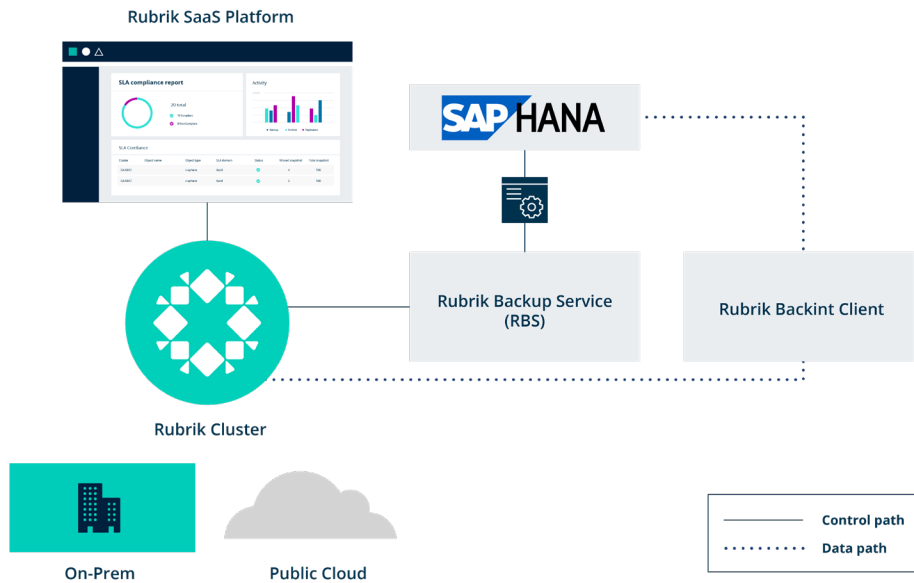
Rubrik SaaS Platform

SLA compliance report

20 total

Activity

SLA Compliance

SAP HANA

Rubrik Backup Service (RBS)

Rubrik Backint Client

Rubrik Cluster

On-Prem

Public Cloud

Control path

Data path